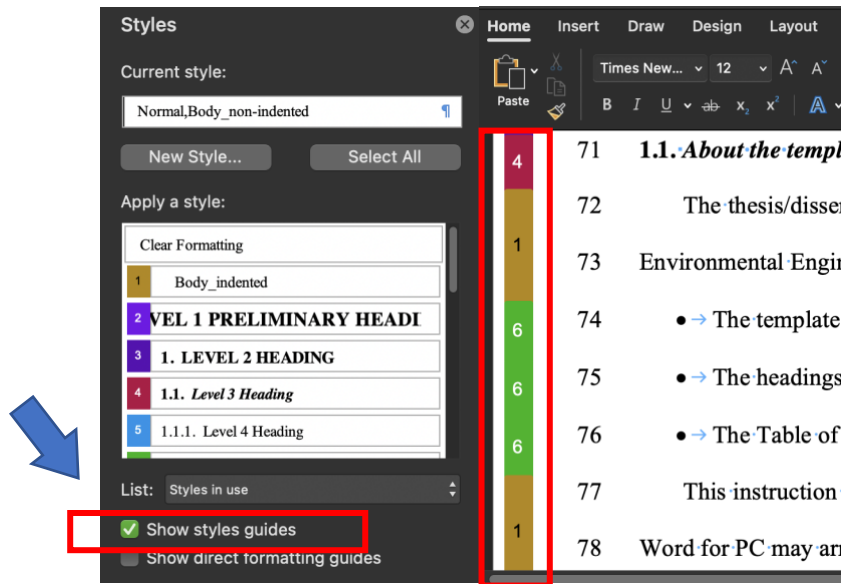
Styles

Current style:

Normal,Body_non-indented ¶

New Style... Select All

Apply a style:

Clear Formatting

1 Body_indented

2 VEL 1 PRELIMINARY HEADI

3 1. LEVEL 2 HEADING

4 1.1. Level 3 Heading

5 1.1.1. Level 4 Heading

List: Styles in use

Show styles guides

Show direct formatting guides

Home Insert Draw Design Layout

Paste

Times New... 12

B I U ab $x_2$ $x^2$

4 71 1.1. About the templ

1 72 The thesis/disser

73 Environmental Engi

6 74 • → The template

6 75 • → The headings

6 76 • → The Table of

1 77 This instruction

78 Word for PC may ar